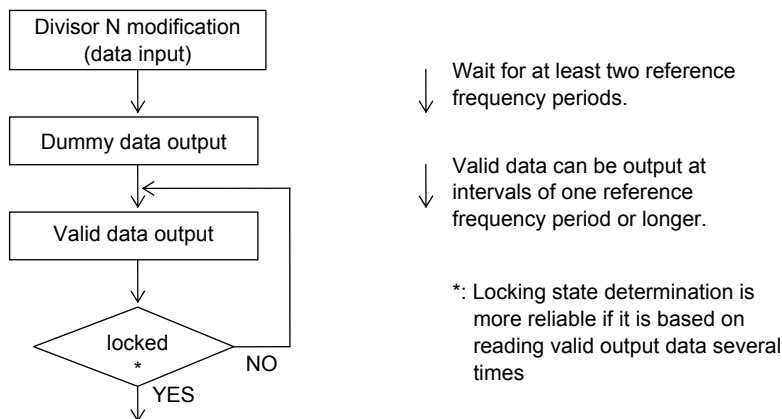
Divisor N modification (data input)

Dummy data output

Valid data output

locked
*

NO

YES

Wait for at least two reference frequency periods.

Valid data can be output at intervals of one reference frequency period or longer.

*: Locking state determination is more reliable if it is based on reading valid output data several times